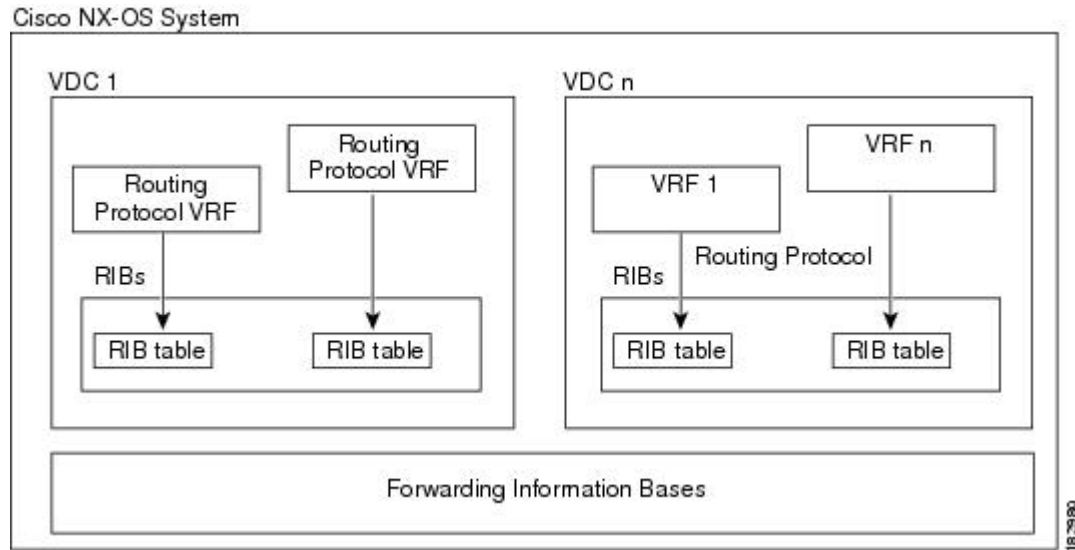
Cisco NX-OS System

VDC 1

Routing Protocol VRF

Routing Protocol VRF

RIBs

RIB table

RIB table

VDC n

VRF n

VRF 1

Routing Protocol

RIBs

RIB table

RIB table

Forwarding Information Bases

182980